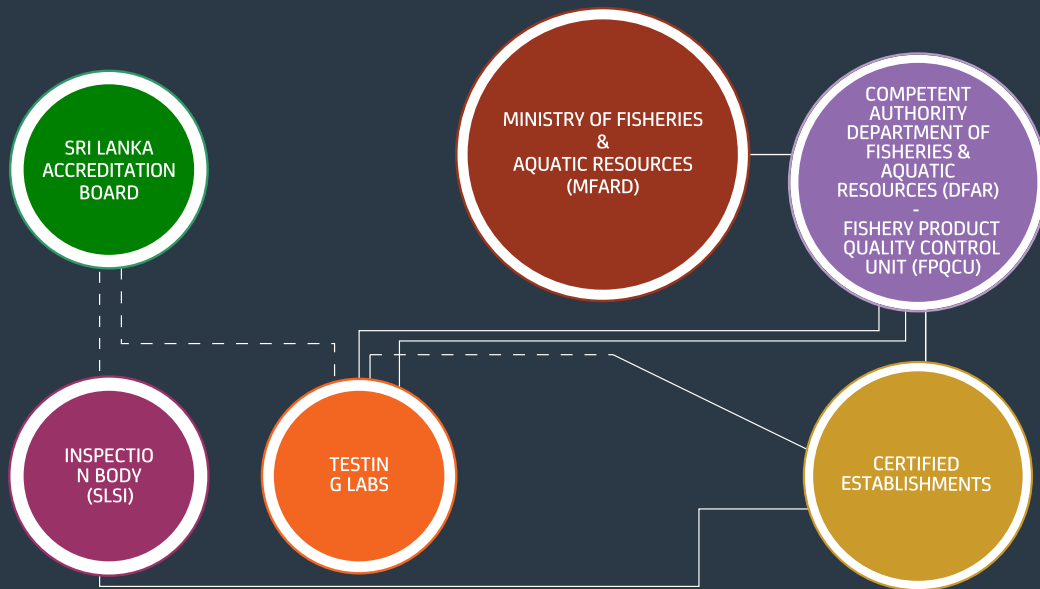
SRI LANKA ACCREDITATION BOARD

MINISTRY OF FISHERIES & AQUATIC RESOURCES (MFARD)

COMPETENT AUTHORITY DEPARTMENT OF FISHERIES & AQUATIC RESOURCES (DFAR) - FISHERY PRODUCT QUALITY CONTROL UNIT (FPQCU)

INSPECTIO N BODY (SLSI)

TESTIN G LABS

CERTIFIED ESTABLISHMENTS